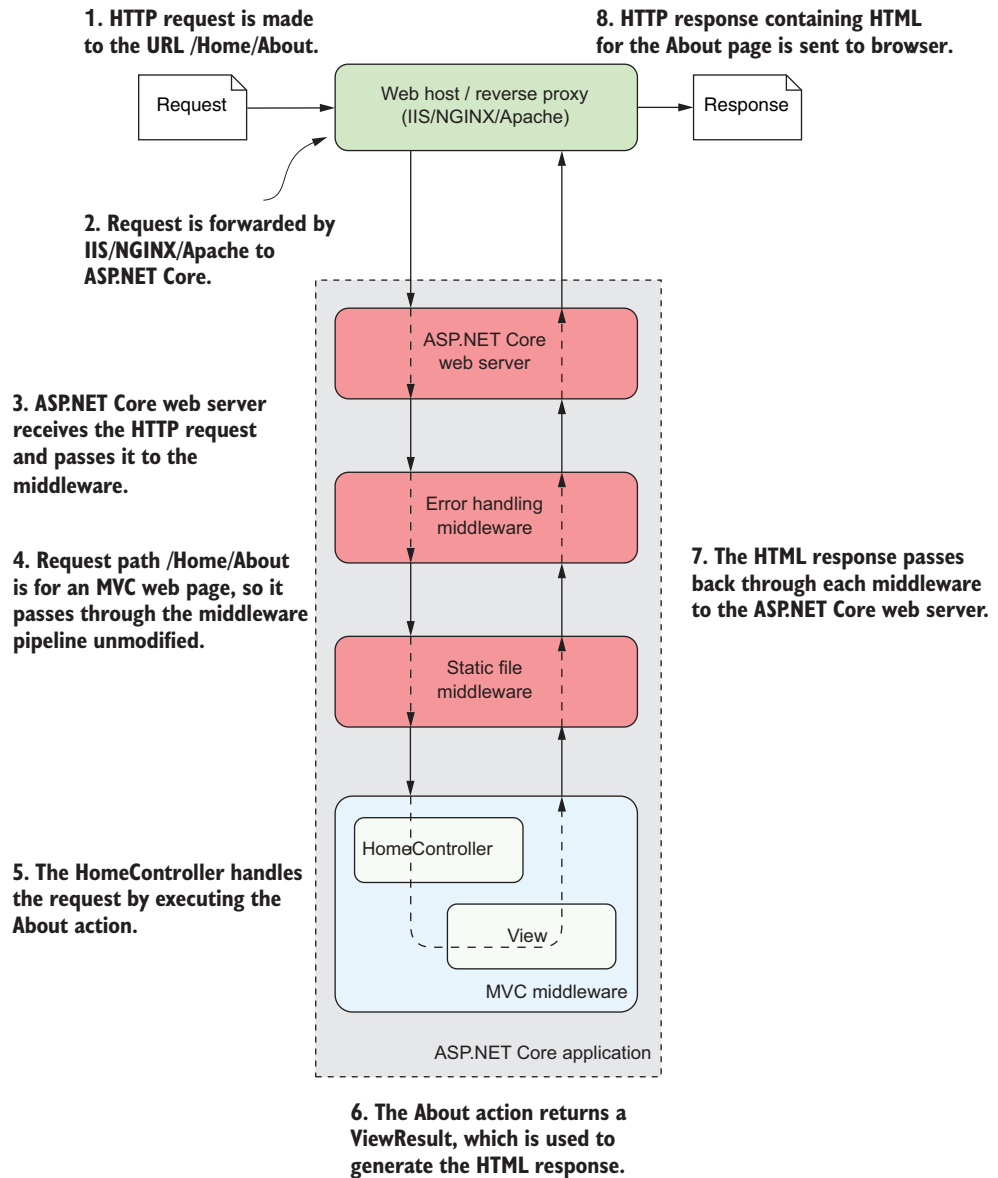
1. HTTP request is made to the URL /Home/About.

8. HTTP response containing HTML for the About page is sent to browser.

Request

Web host / reverse proxy (IIS/NGINX/Apache)

Response

2. Request is forwarded by IIS/NGINX/Apache to ASP.NET Core.

ASP.NET Core web server

3. ASP.NET Core web server receives the HTTP request and passes it to the middleware.

Error handling middleware

4. Request path /Home/About is for an MVC web page, so it passes through the middleware pipeline unmodified.

7. The HTML response passes back through each middleware to the ASP.NET Core web server.

Static file middleware

HomeController

5. The HomeController handles the request by executing the About action.

View

MVC middleware

ASP.NET Core application

6. The About action returns a ViewResult, which is used to generate the HTML response.